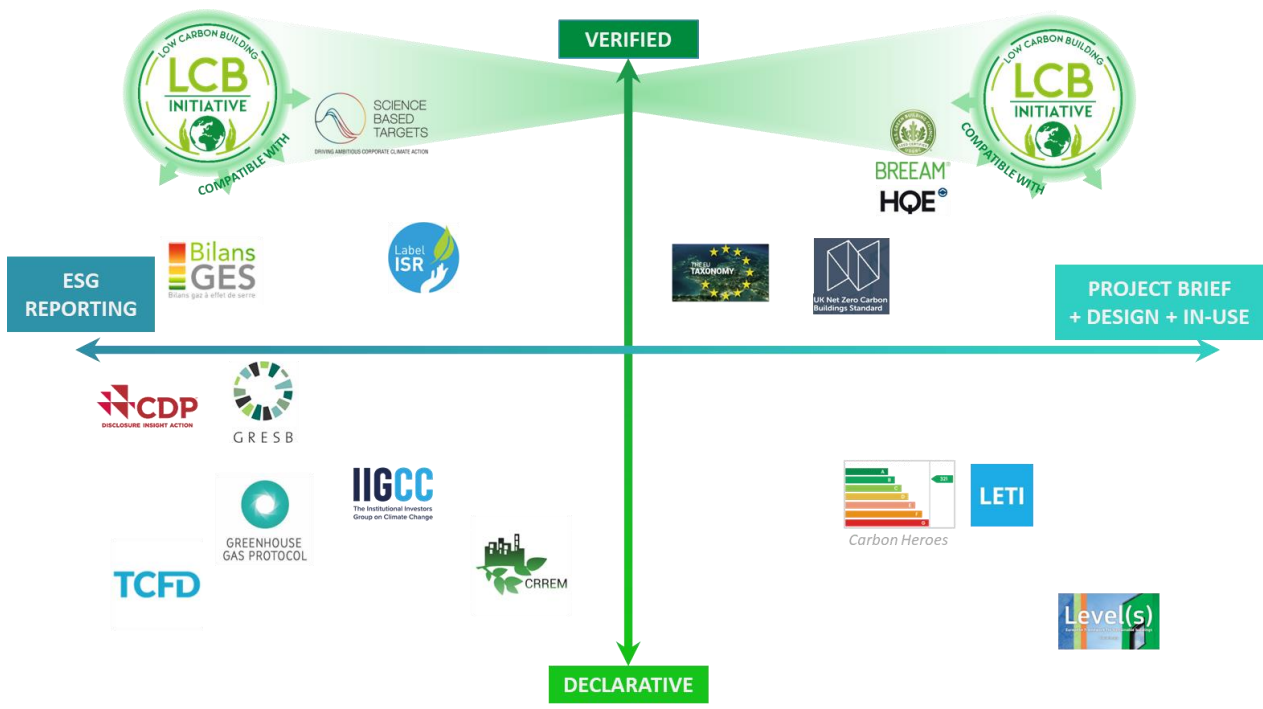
VERIFIED

LOW CARBON BUILDING
LCB
INITIATIVE
COMPATIBLE WITH

SCIENCE BASED TARGETS
DRIVING AMBITIOUS CORPORATE CLIMATE ACTION

LOW CARBON BUILDING
LCB
INITIATIVE
COMPATIBLE WITH

BREEAM
HQE

ESG REPORTING

Bilans GES
Bilans gaz à effet de serre

Label ISR

THE EU TAXONOMY

UK Net Zero Carbon Buildings Standard

PROJECT BRIEF + DESIGN + IN-USE

CDP
DISCLOSURE INSIGHT ACTION

GRESB

IIGCC
The Institutional Investors Group on Climate Change

GREENHOUSE GAS PROTOCOL

TCFD

CRREM

Carbon Heroes

LETI

Level(s)

DECLARATIVE